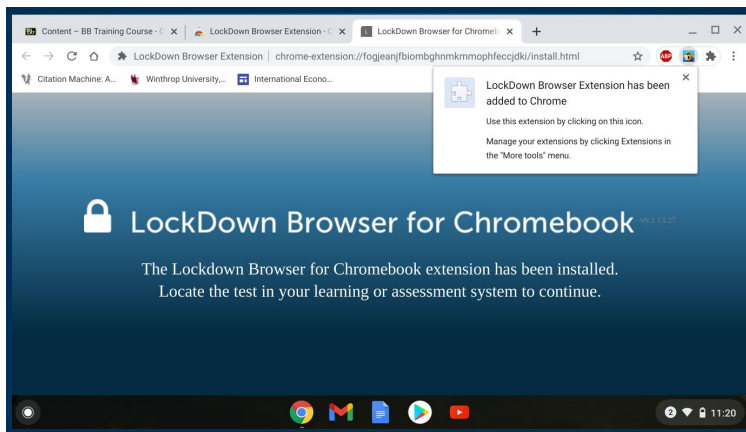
Content – BB Training Course - C ×
LockDown Browser Extension - C ×
LockDown Browser for Chromeb ×
+

LockDown Browser Extension | chrome-extension://fogjeanjfbiombghnmkmmophfeccjdki/install.html

Citation Machine: A...
Winthrop University,...
International Econo...

LockDown Browser Extension has been added to Chrome

Use this extension by clicking on this icon.

Manage your extensions by clicking Extensions in the "More tools" menu.

LockDown Browser for Chromebook v0.1.13.27

The Lockdown Browser for Chromebook extension has been installed. Locate the test in your learning or assessment system to continue.

2 11:20